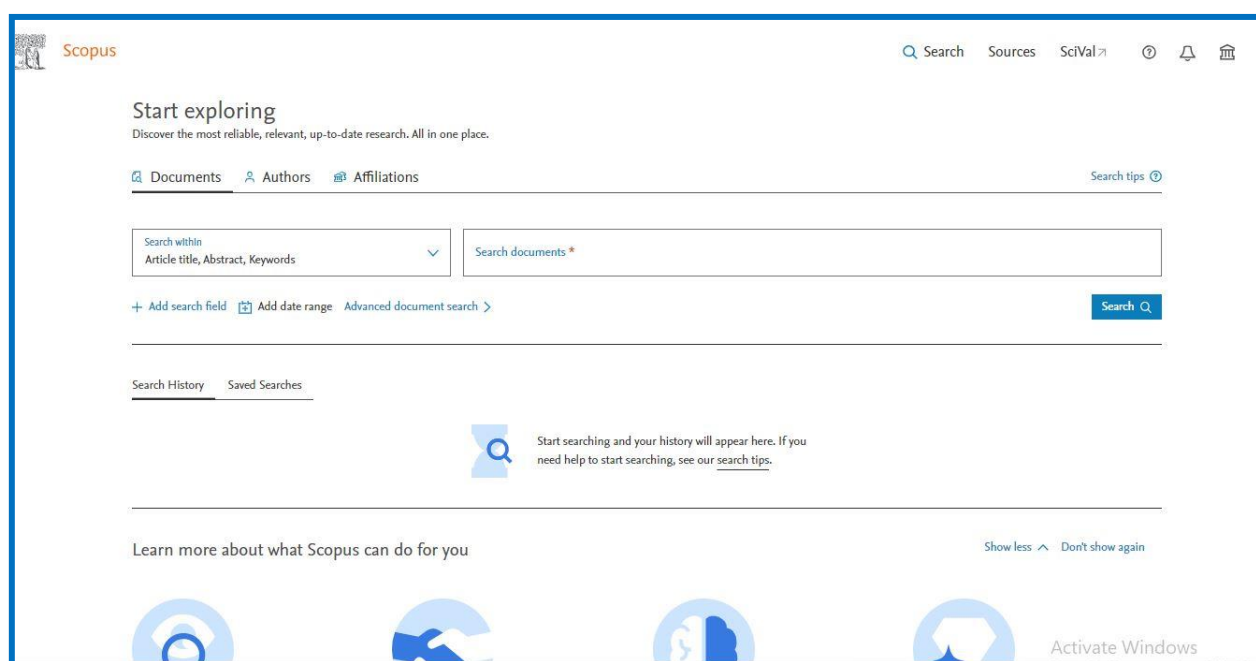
Scopus

Search Sources SciVal

Start exploring
Discover the most reliable, relevant, up-to-date research. All in one place.

Documents Authors Affiliations

Search tips

Search within
Article title, Abstract, Keywords

Search documents *

+ Add search field Add date range Advanced document search >

Search

Search History Saved Searches

Start searching and your history will appear here. If you need help to start searching, see our search tips.

Learn more about what Scopus can do for you

Show less Don't show again

Activate Windows